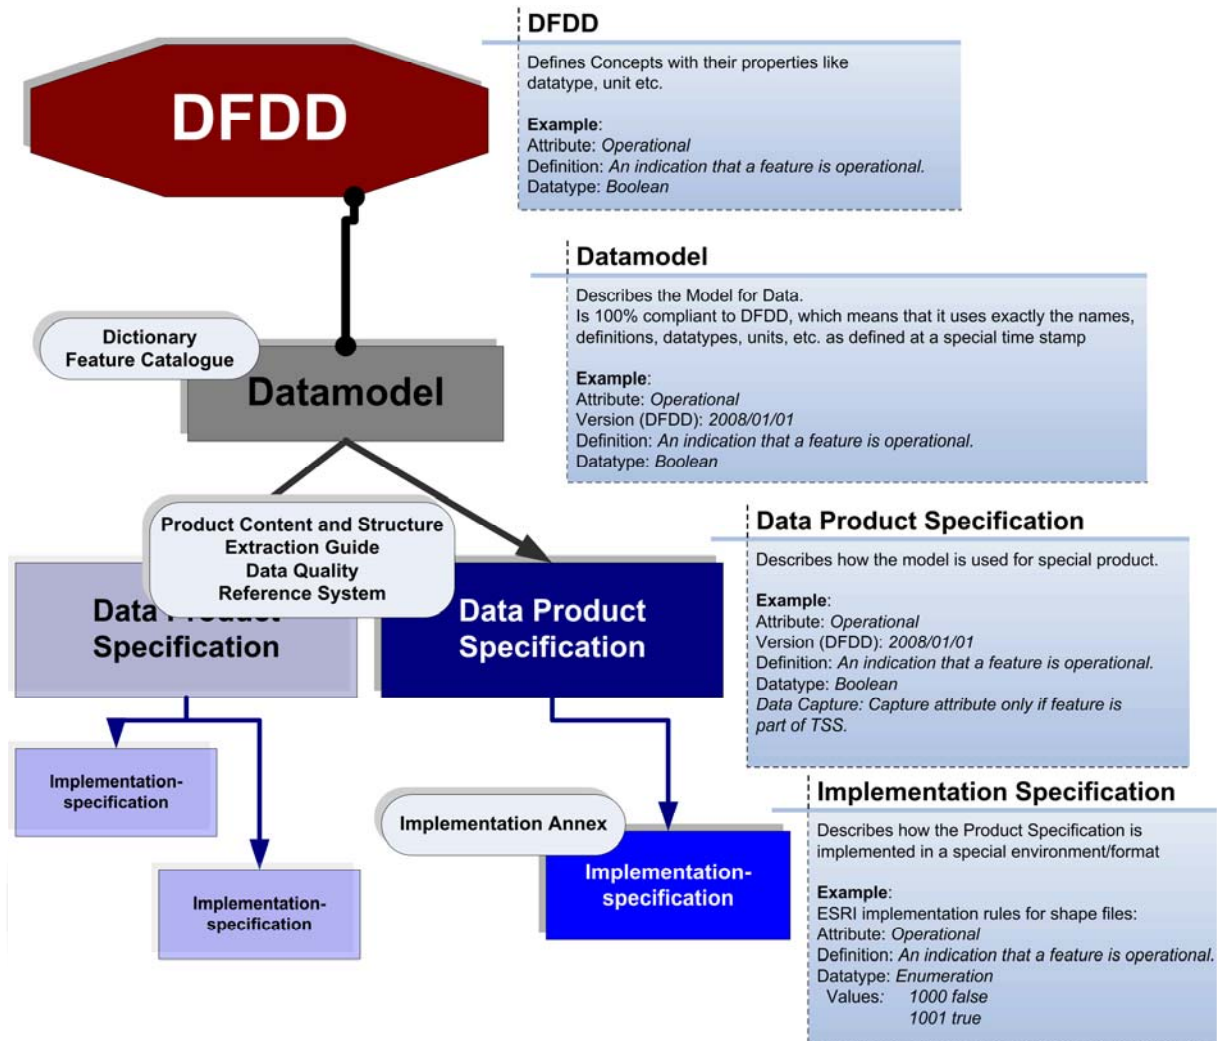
DFDD

DFDD

Defines Concepts with their properties like datatype, unit etc.

**Example**:
Attribute: *Operational*
Definition: *An indication that a feature is operational.*
Datatype: *Boolean*

Datamodel

Describes the Model for Data.
Is 100% compliant to DFDD, which means that it uses exactly the names, definitions, datatypes, units, etc. as defined at a special time stamp

**Example**:
Attribute: *Operational*
Version (DFDD): *2008/01/01*
Definition: *An indication that a feature is operational.*
Datatype: *Boolean*

Dictionary
Feature Catalogue

Datamodel

Product Content and Structure
Extraction Guide
Data Quality
Reference System

Data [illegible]
Specification

Data Product
Specification

Data Product Specification

Describes how the model is used for special product.

**Example**:
Attribute: *Operational*
Version (DFDD): *2008/01/01*
Definition: *An indication that a feature is operational.*
Datatype: *Boolean*
*Data Capture: Capture attribute only if feature is part of TSS.*

Implementation-specification

Implementation-specification

Implementation Annex

Implementation-specification

Implementation Specification

Describes how the Product Specification is implemented in a special environment/format

**Example**:
ESRI implementation rules for shape files:
Attribute: *Operational*
Definition: *An indication that a feature is operational.*
Datatype: *Enumeration*
Values: *1000 false*
*1001 true*